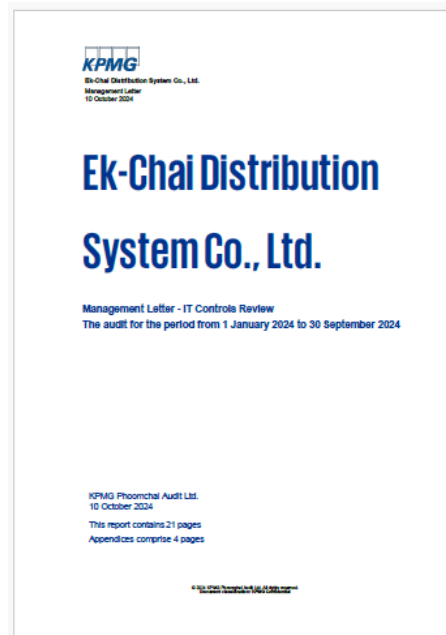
KPMG

Ek-Chai Distribution System Co., Ltd.
Management Letter
10 October 2024

Ek-Chai Distribution System Co., Ltd.

Management Letter - IT Controls Review
The audit for the period from 1 January 2024 to 30 September 2024

KPMG Phoomchai Audit Ltd.
10 October 2024

This report contains 21 pages
Appendices comprise 4 pages

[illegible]